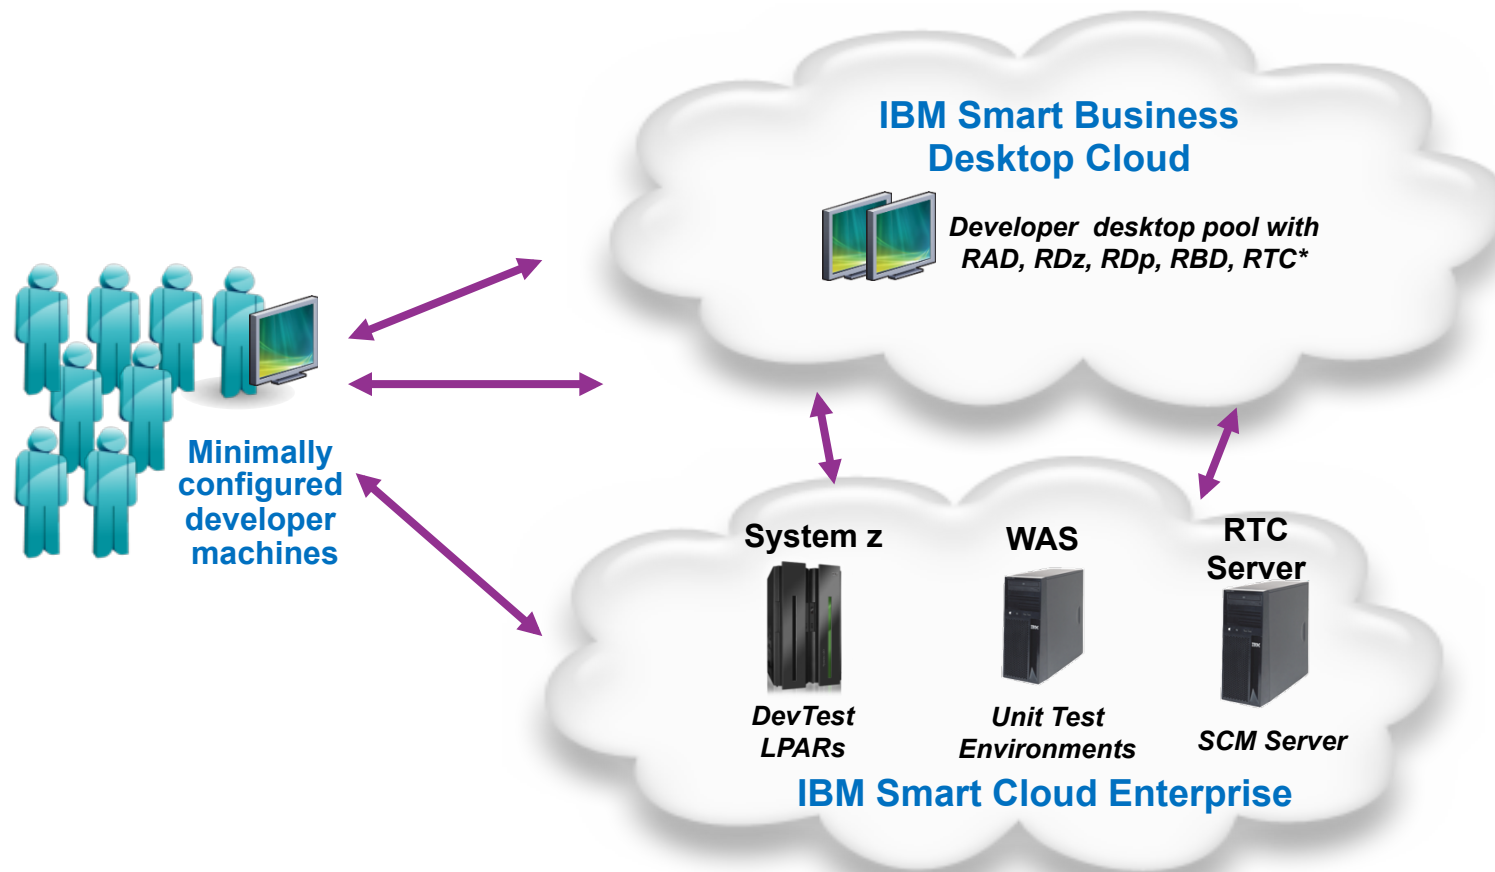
IBM Smart Business Desktop Cloud

Developer desktop pool with RAD, RDz, RDp, RBD, RTC*

Minimally configured developer machines

System z

DevTest LPARs

WAS

Unit Test Environments

RTC Server

SCM Server

IBM Smart Cloud Enterprise